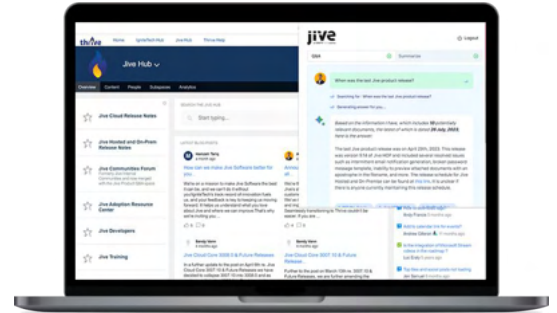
thrive Home Ignite Tech Hub Jive Hub Thrive Map

Jive Hub

Overview Content People Subspaces Analytics

Jive Cloud Release Notes

Jive Hosted and On-Prem Release Notes

Jive Communities Forum

Jive Adoption Resource Center

Jive Developers

Jive Training

SEARCH THE JIVE HUB

Start typing...

LATEST BLOG POSTS

How can we make Jive Software better for you

We're on a mission to make Jive Software the best it can be, and we'll do it without

Jive Cloud Core 2023.5 & Future Releases

Jive Cloud Core 2023.10 & Future Releases

jive

Logout

Q&A

Summarize

When was the last Jive product release?

Searching for: When was the last Jive product release?

Generating answer for you...

Based on the information I have, which includes 20 potentially relevant documents, the latest of which is dated 7th April, 2023, here is the answer:

Andy Francis

Add to calendar link for events?

Andrew Gibson

Is the integration of Microsoft Stream videos in Jive possible?

Tal Bar

Pop Bar and popup panel

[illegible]